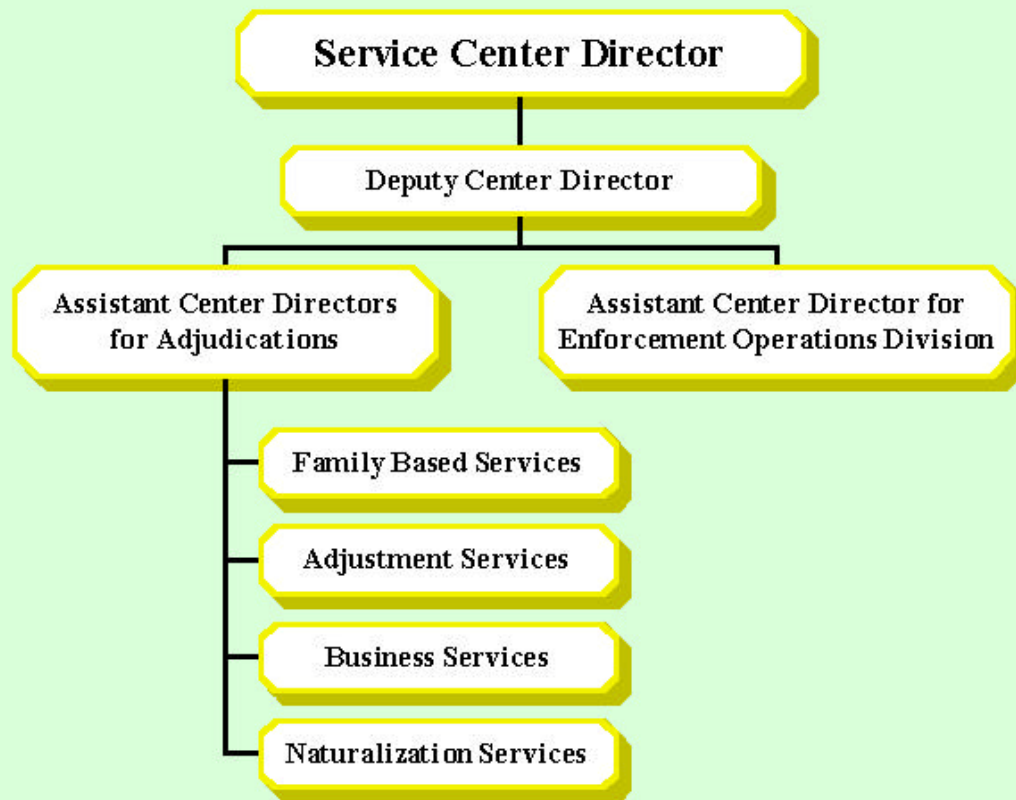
Service Center Director

Deputy Center Director

Assistant Center Directors for Adjudications

Assistant Center Director for Enforcement Operations Division

Family Based Services

Adjustment Services

Business Services

Naturalization Services